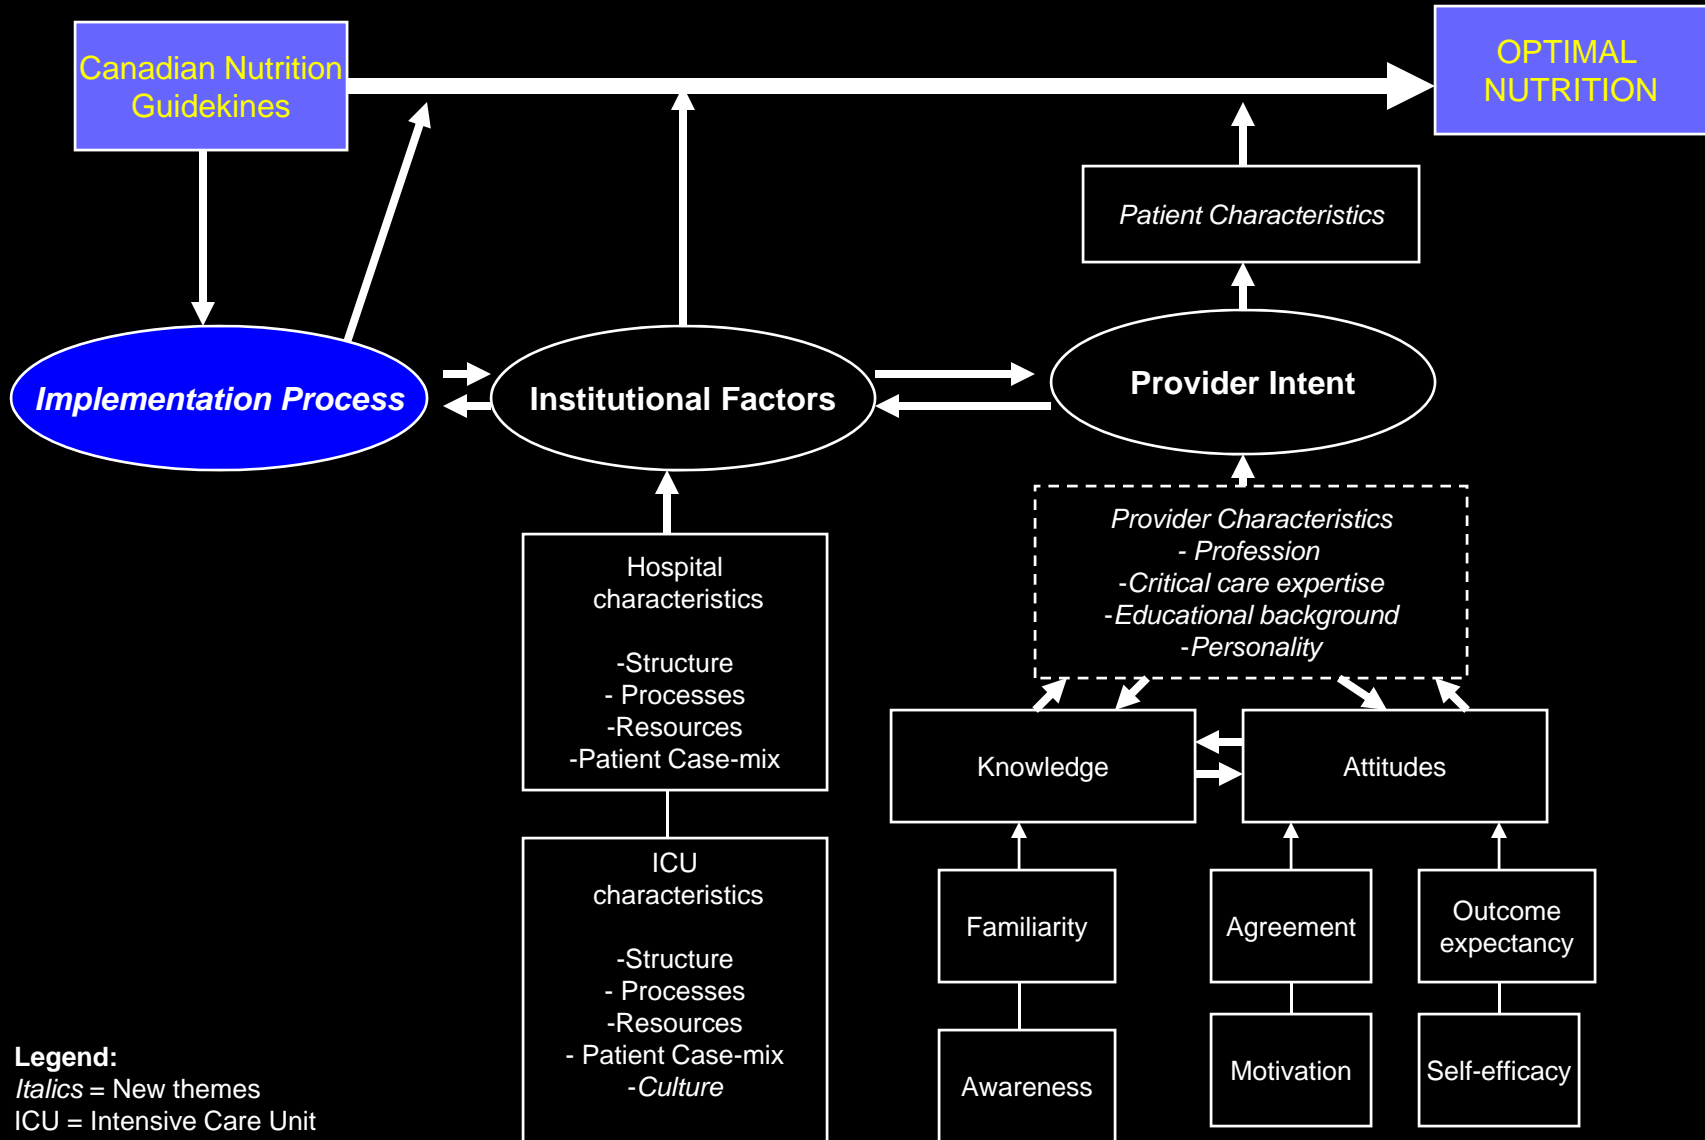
Canadian Nutrition Guidekines

OPTIMAL NUTRITION

Patient Characteristics

Implementation Process

Institutional Factors

Provider Intent

Provider Characteristics
- Profession
-Critical care expertise
-Educational background
-Personality

Hospital characteristics

-Structure
- Processes
-Resources
-Patient Case-mix

Knowledge

Attitudes

ICU characteristics

-Structure
- Processes
-Resources
- Patient Case-mix
-Culture

Familiarity

Agreement

Outcome expectancy

Awareness

Motivation

Self-efficacy

Legend:
Italics = New themes
ICU = Intensive Care Unit